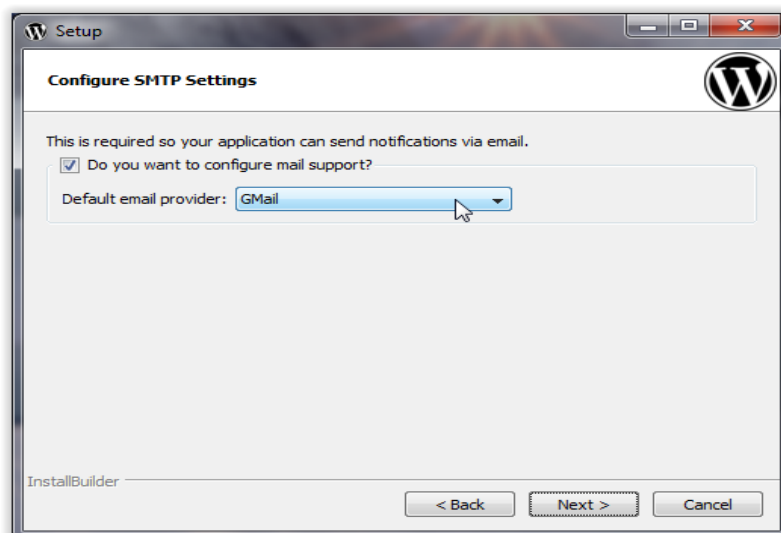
Setup

Configure SMTP Settings

This is required so your application can send notifications via email.

Do you want to configure mail support?

Default email provider: GMail

InstallBuilder

< Back

Next >

Cancel